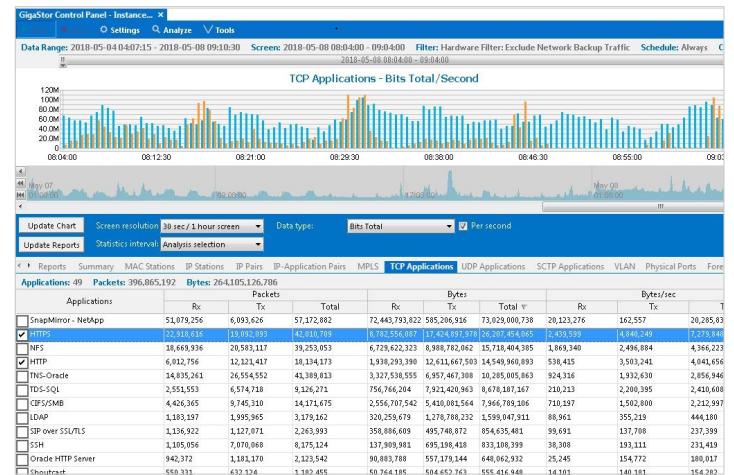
GigaStor Control Panel - Instance... ×

Settings Analyze Tools

Data Range: 2018-05-04 04:07:15 - 2018-05-08 09:10:30 Screen: 2018-05-08 08:04:00 - 09:04:00 Filter: Hardware Filter: Exclude Network Backup Traffic Schedule: Always

2018-05-08 08:04:00 - 09:04:00

TCP Applications - Bits Total/Second

120M
100M
80.0M
60.0M
40.0M
20.0M
0

08:04:00 08:12:30 08:21:00 08:29:30 08:38:00 08:46:30 08:55:00 09:03

May 07 00:00:00 12:00:00 May 08 00:00:00

Update Chart Screen resolution: 30 sec / 1 hour screen Data type: Bits Total Per second

Update Reports Statistics interval: Analysis selection

Reports Summary MAC Stations IP Stations IP Pairs IP-Application Pairs MPLS TCP Applications UDP Applications SCTP Applications VLAN Physical Ports Fore

Applications: 49 Packets: 396,865,192 Bytes: 264,105,126,786

| Applications | Packets Rx | Packets Tx | Packets Total | Bytes Rx | Bytes Tx | Bytes Total | Bytes/sec Rx | Bytes/sec Tx | Bytes/sec T |
|---|---|---|---|---|---|---|---|---|---|
| SnapMirror - NetApp | 51,079,256 | 6,093,626 | 57,172,882 | 72,443,793,822 | 585,206,916 | 73,029,000,738 | 20,123,276 | 162,557 | 20,285,83 |
| ✔ HTTPS | 22,918,616 | 19,092,093 | 42,010,709 | 8,782,556,087 | 17,424,897,978 | 26,207,454,065 | 2,439,599 | 4,840,249 | 7,279,84 |
| NFS | 18,669,936 | 20,583,117 | 39,253,053 | 6,729,622,323 | 8,988,782,062 | 15,718,404,385 | 1,869,340 | 2,496,884 | 4,366,22 |
| ✔ HTTP | 6,012,756 | 12,121,417 | 18,134,173 | 1,938,293,390 | 12,611,667,503 | 14,549,960,893 | 538,415 | 3,503,241 | 4,041,65 |
| TNS-Oracle | 14,835,261 | 26,554,552 | 41,389,813 | 3,327,538,555 | 6,957,467,308 | 10,285,005,863 | 924,316 | 1,932,630 | 2,856,94 |
| TDS-SQL | 2,551,553 | 6,574,718 | 9,126,271 | 756,766,204 | 7,921,420,963 | 8,678,187,167 | 210,213 | 2,200,395 | 2,410,60 |
| CIFS/SMB | 4,426,365 | 9,745,310 | 14,171,675 | 2,556,707,542 | 5,410,081,564 | 7,966,789,106 | 710,197 | 1,502,800 | 2,212,99 |
| LDAP | 1,183,197 | 1,995,965 | 3,179,162 | 320,259,679 | 1,278,788,232 | 1,599,047,911 | 88,961 | 355,219 | 444,18 |
| SIP over SSL/TLS | 1,136,922 | 1,127,071 | 2,263,993 | 358,886,609 | 495,748,872 | 854,635,481 | 99,691 | 137,708 | 237,39 |
| SSH | 1,105,056 | 7,070,068 | 8,175,124 | 137,909,981 | 695,198,418 | 833,108,399 | 38,308 | 193,111 | 231,41 |
| Oracle HTTP Server | 942,372 | 1,181,170 | 2,123,542 | 90,883,788 | 557,179,144 | 648,062,932 | 25,245 | 154,772 | 180,01 |
| Shoutcast | 550,331 | 632,124 | 1,182,455 | 50,764,185 | 504,652,763 | 555,416,948 | 14,101 | 140,181 | 154,28 |